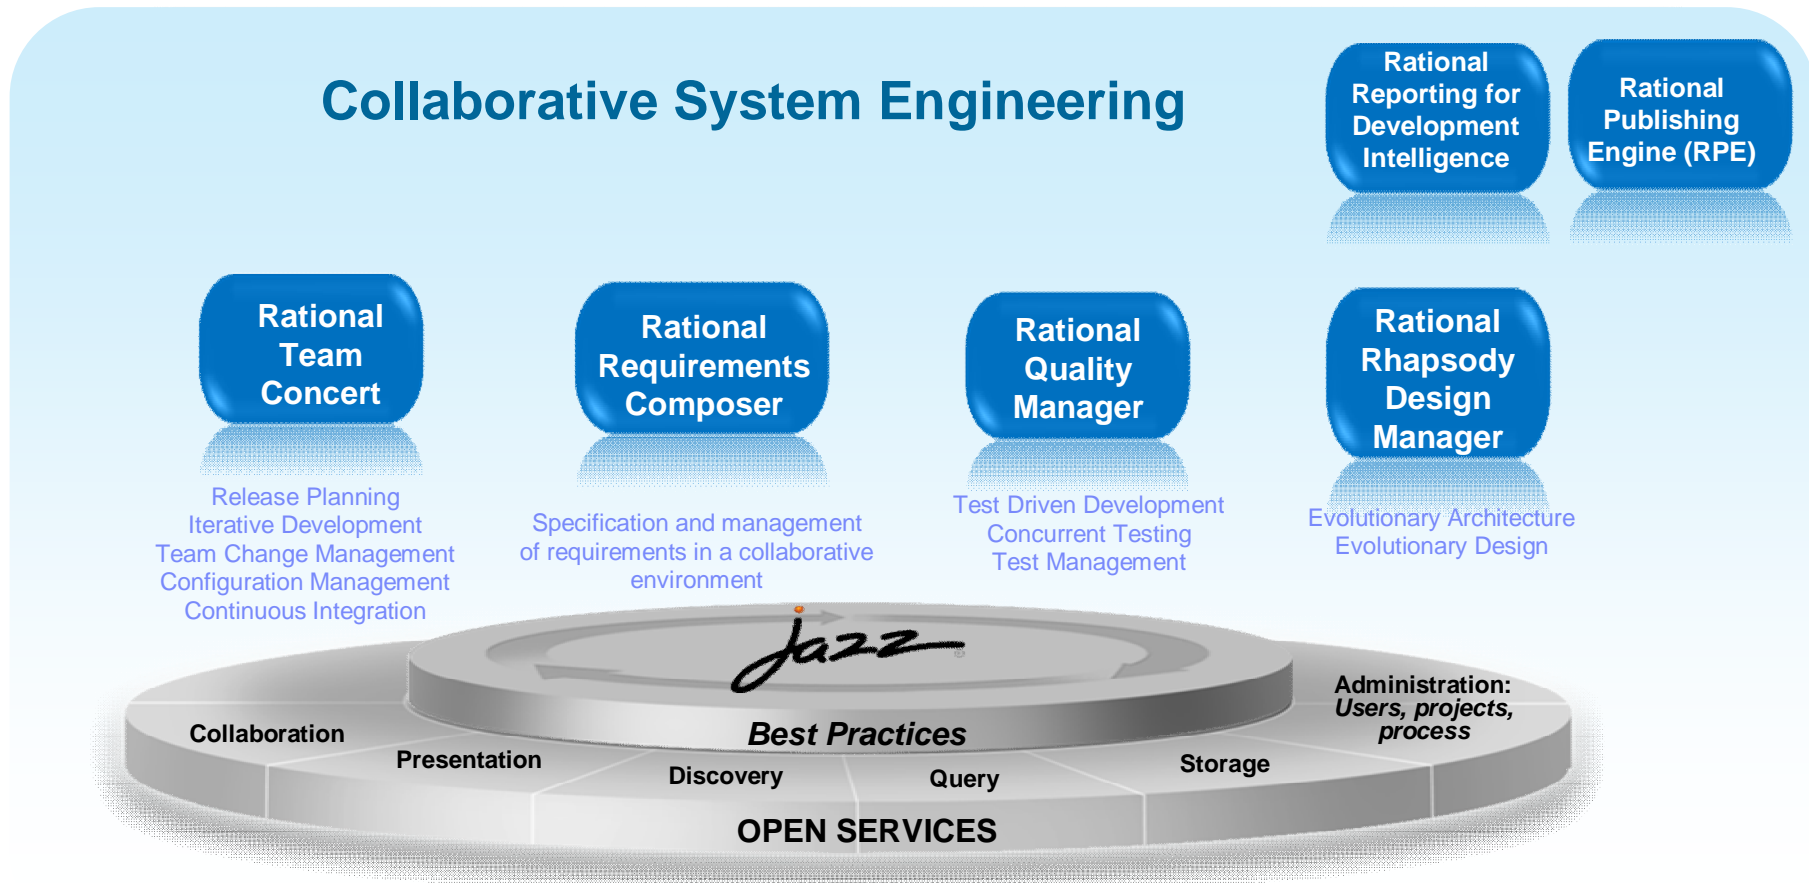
Collaborative System Engineering

Rational Reporting for Development Intelligence

Rational Publishing Engine (RPE)

Rational Team Concert

Release Planning
Iterative Development
Team Change Management
Configuration Management
Continuous Integration

Rational Requirements Composer

Specification and management of requirements in a collaborative environment

Rational Quality Manager

Test Driven Development
Concurrent Testing
Test Management

Rational Rhapsody Design Manager

Evolutionary Architecture
Evolutionary Design

Jazz

Best Practices

Collaboration

Presentation

Discovery

Query

Storage

Administration: Users, projects, process

OPEN SERVICES